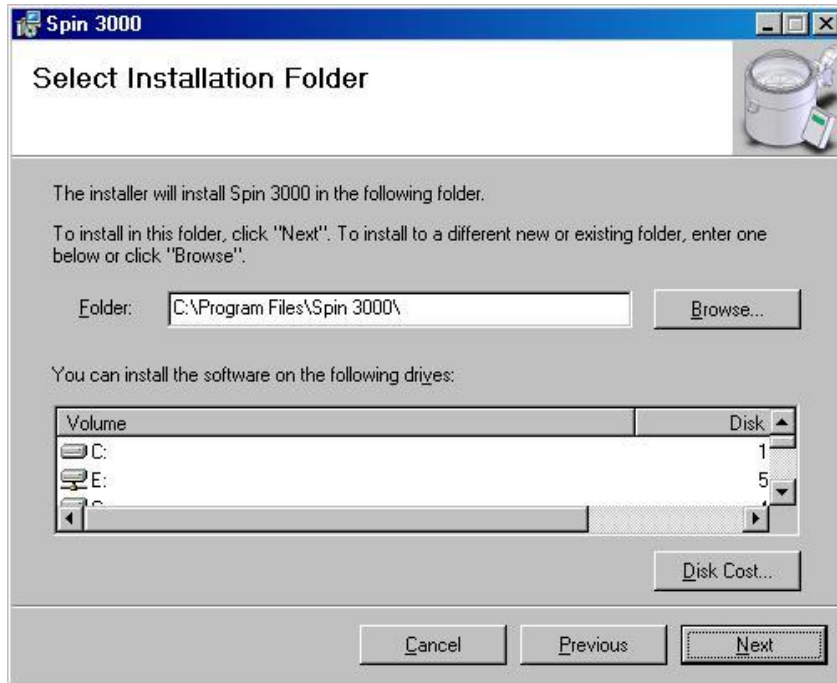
Spin 3000

Select Installation Folder

The installer will install Spin 3000 in the following folder.

To install in this folder, click "Next". To install to a different new or existing folder, enter one below or click "Browse".

Folder: C:\Program Files\Spin 3000\

Browse...

You can install the software on the following drives:

| Volume | Disk |
|---|---|
| C: | 1 |
| E: | 5 |

Disk Cost...

Cancel Previous Next